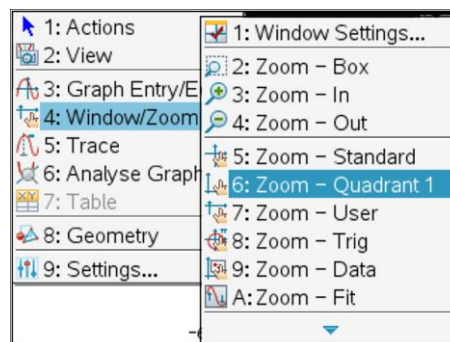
1: Actions
2: View
3: Graph Entry/E
4: Window/Zoom
5: Trace
6: Analyse Graph
7: Table
8: Geometry
9: Settings...

1: Window Settings...
2: Zoom – Box
3: Zoom – In
4: Zoom – Out
5: Zoom – Standard
6: Zoom – Quadrant 1
7: Zoom – User
8: Zoom – Trig
9: Zoom – Data
A: Zoom – Fit